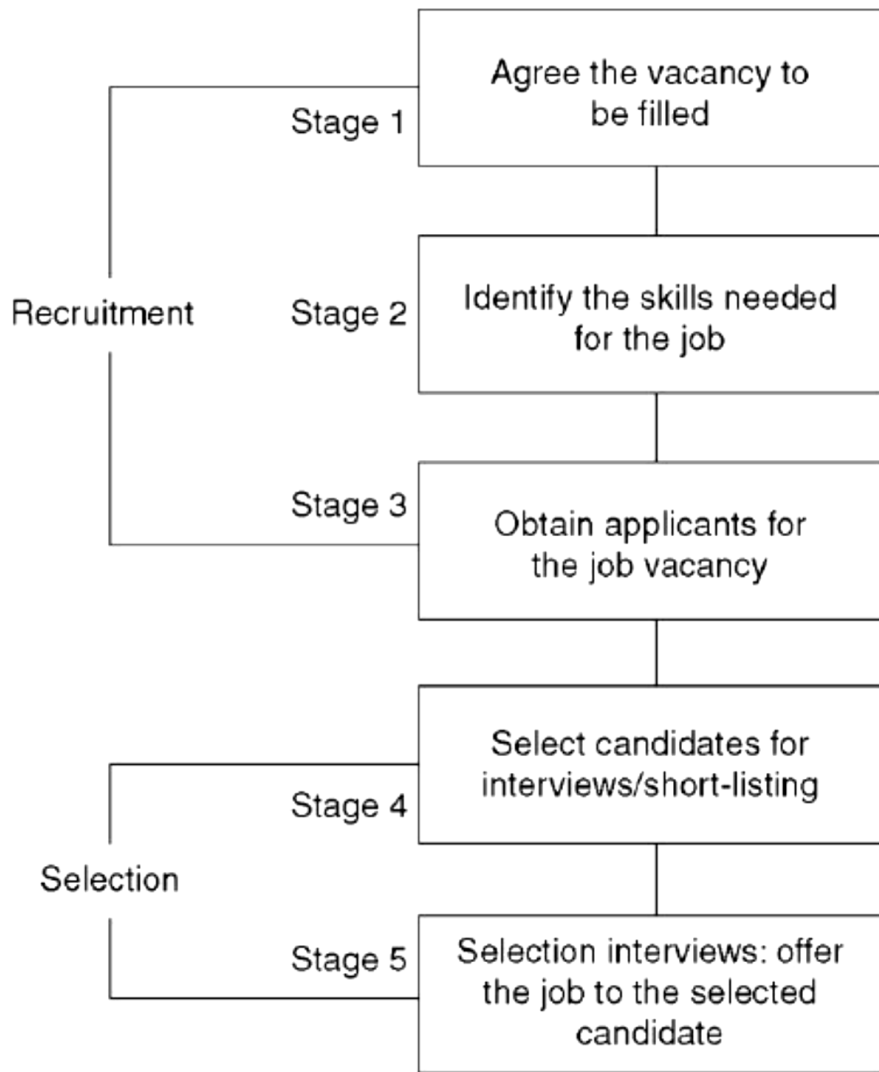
Stage 1
Agree the vacancy to be filled

Recruitment

Stage 2
Identify the skills needed for the job

Stage 3
Obtain applicants for the job vacancy

Stage 4
Select candidates for interviews/short-listing

Selection

Stage 5
Selection interviews: offer the job to the selected candidate